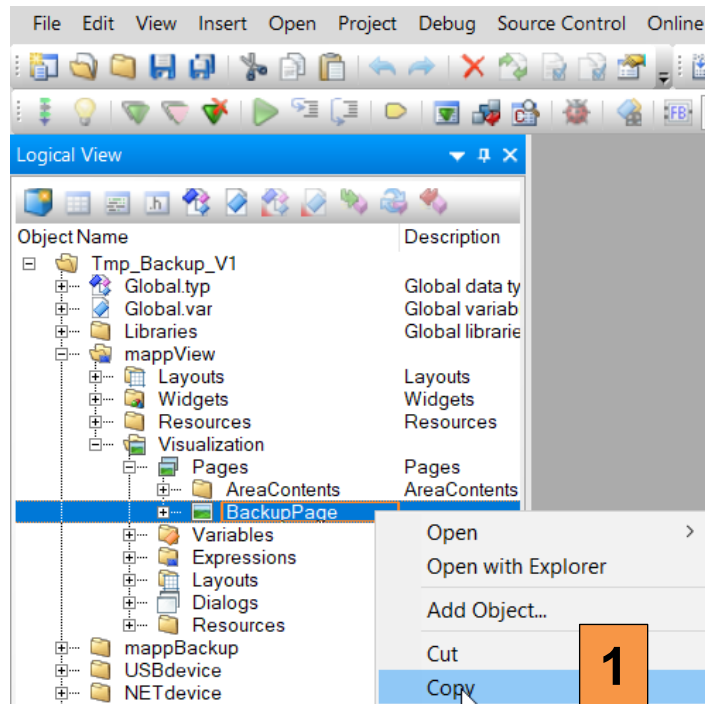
File Edit View Insert Open Project Debug Source Control Online

Logical View

Object Name | Description
Tmp_Backup_V1
Global.typ | Global data ty
Global.var | Global variab
Libraries | Global librarie
mappView
Layouts | Layouts
Widgets | Widgets
Resources | Resources
Visualization
Pages | Pages
AreaContents | AreaContents
BackupPage
Variables
Expressions
Layouts
Dialogs
Resources
mappBackup
USBdevice
NETdevice

Open
Open with Explorer
Add Object...
Cut
Copy

1